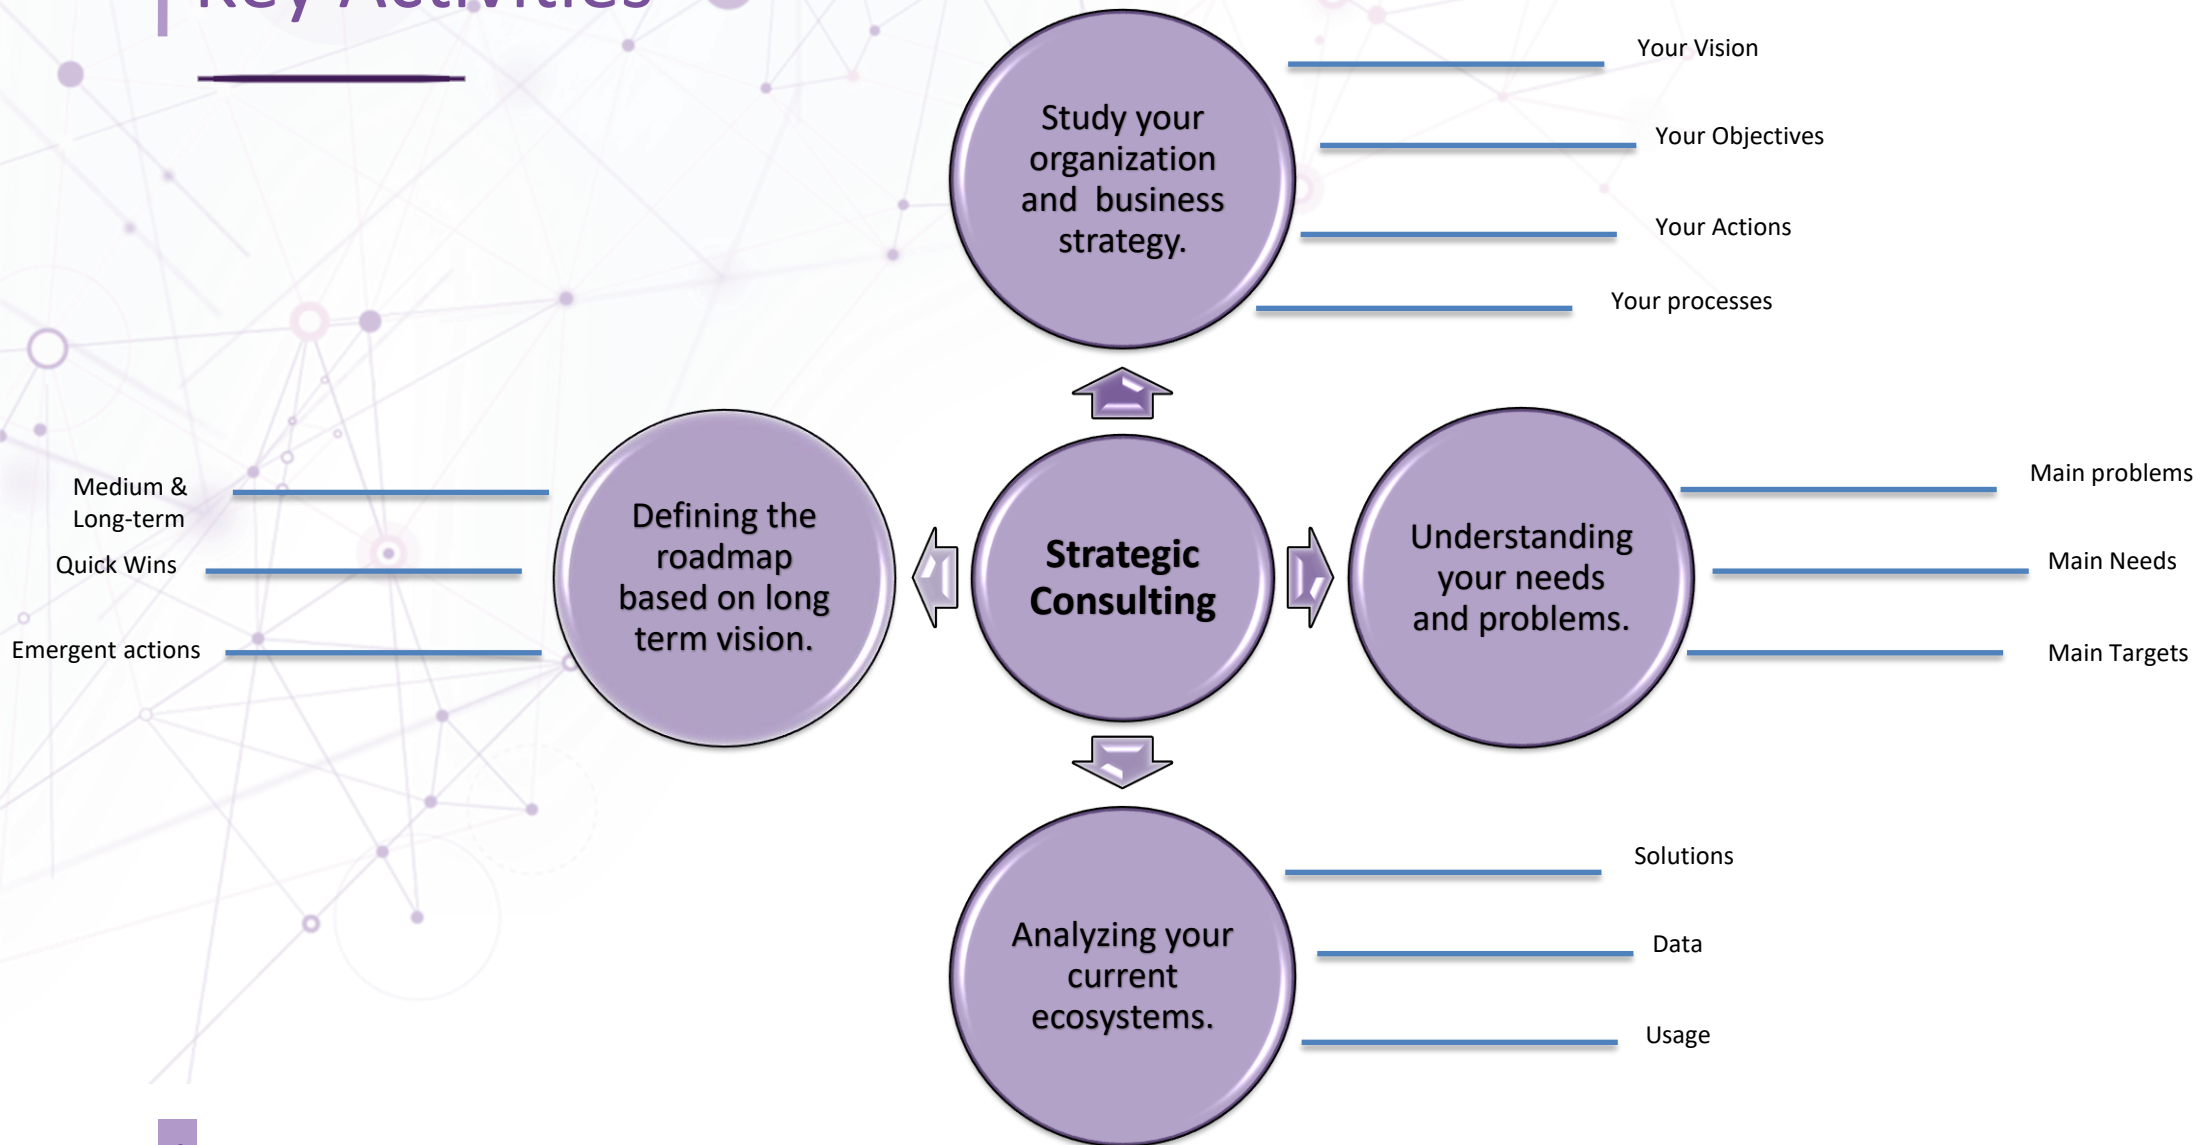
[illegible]

Study your organization and business strategy.

Your Vision

Your Objectives

Your Actions

Your processes

Strategic Consulting

Defining the roadmap based on long term vision.

Medium & Long-term

Quick Wins

Emergent actions

Understanding your needs and problems.

Main problems

Main Needs

Main Targets

Analyzing your current ecosystems.

Solutions

Data

Usage